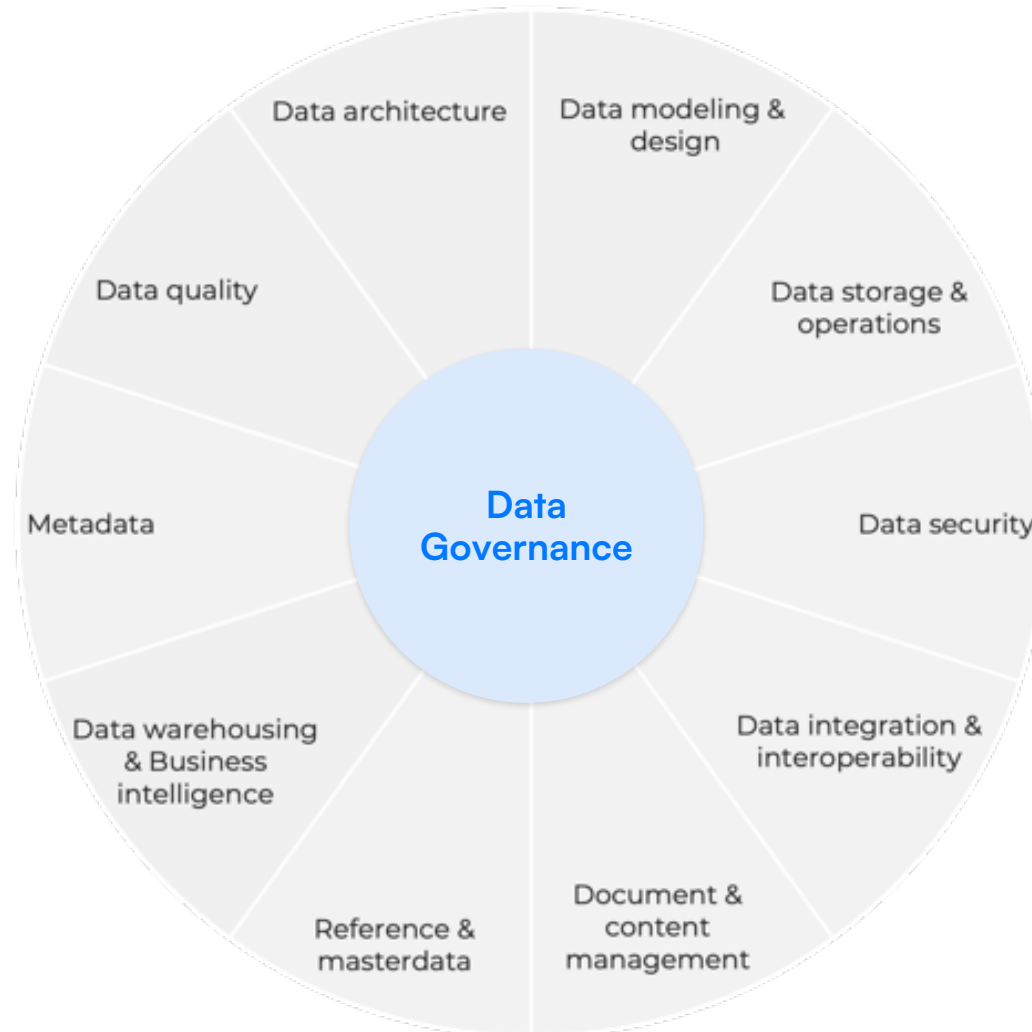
Data Governance

Data architecture

Data modeling & design

Data storage & operations

Data security

Data integration & interoperability

Document & content management

Reference & masterdata

Data warehousing & Business intelligence

Metadata

Data quality